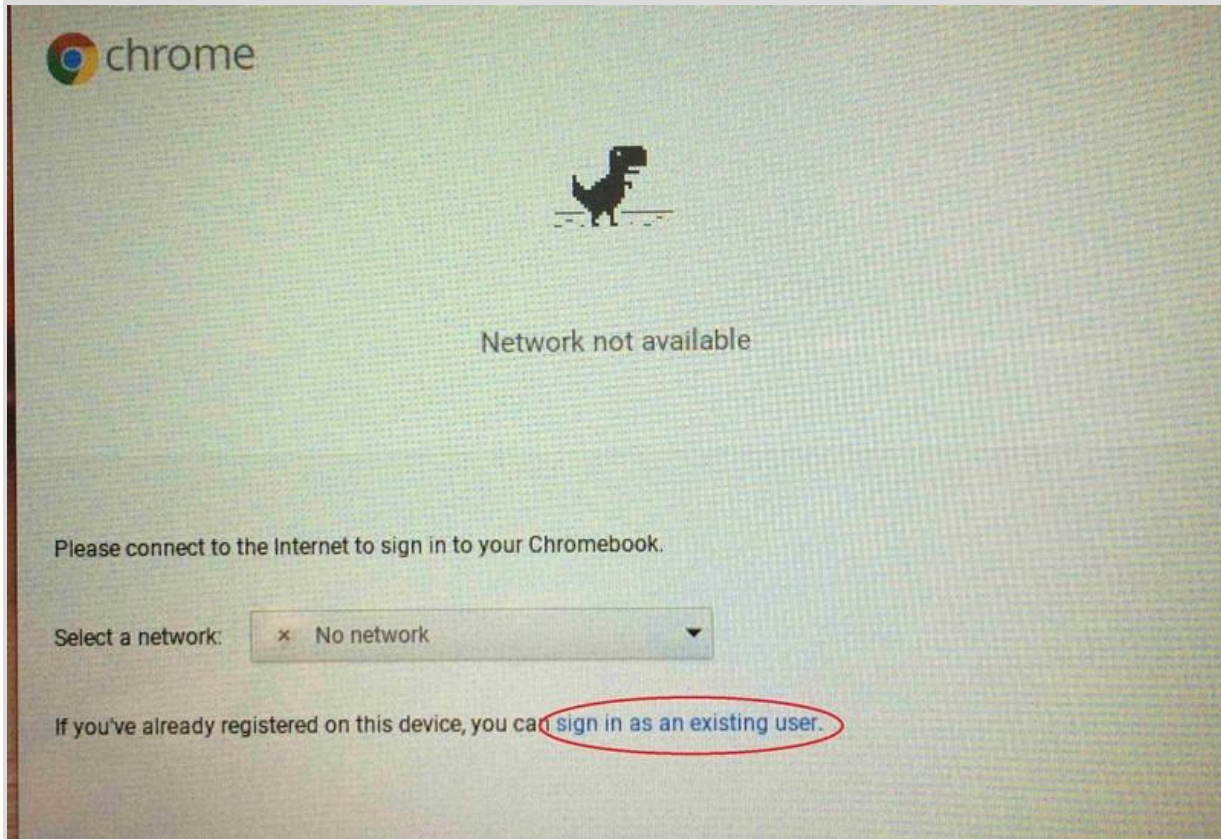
chrome

Network not available

Please connect to the Internet to sign in to your Chromebook.

Select a network: × No network

If you've already registered on this device, you can sign in as an existing user.